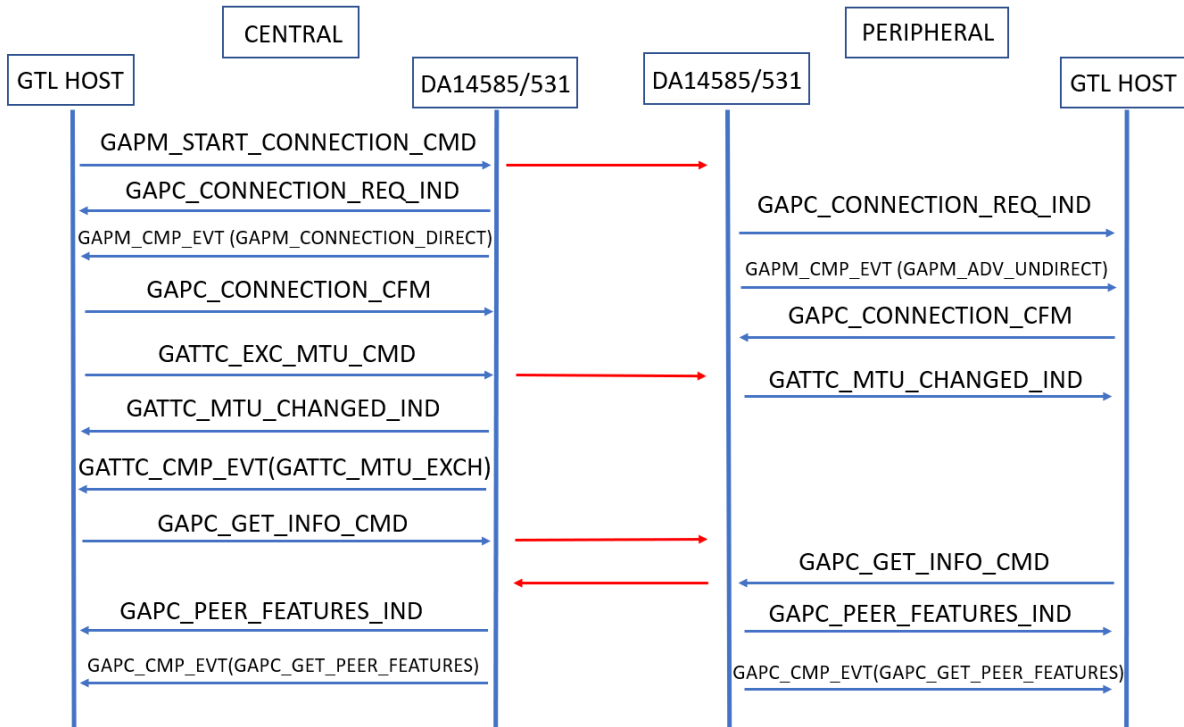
CENTRAL

PERIPHERAL

GTL HOST

DA14585/531

DA14585/531

GTL HOST

GAPM_START_CONNECTION_CMD

GAPC_CONNECTION_REQ_IND

GAPC_CONNECTION_REQ_IND

GAPM_CMP_EVT (GAPM_CONNECTION_DIRECT)

GAPM_CMP_EVT (GAPM_ADV_UNDIRECT)

GAPC_CONNECTION_CFM

GAPC_CONNECTION_CFM

GATTC_EXC_MTU_CMD

GATTC_MTU_CHANGED_IND

GATTC_MTU_CHANGED_IND

GATTC_CMP_EVT(GATTC_MTU_EXCH)

GAPC_GET_INFO_CMD

GAPC_GET_INFO_CMD

GAPC_PEER_FEATURES_IND

GAPC_PEER_FEATURES_IND

GAPC_CMP_EVT(GAPC_GET_PEER_FEATURES)

GAPC_CMP_EVT(GAPC_GET_PEER_FEATURES)